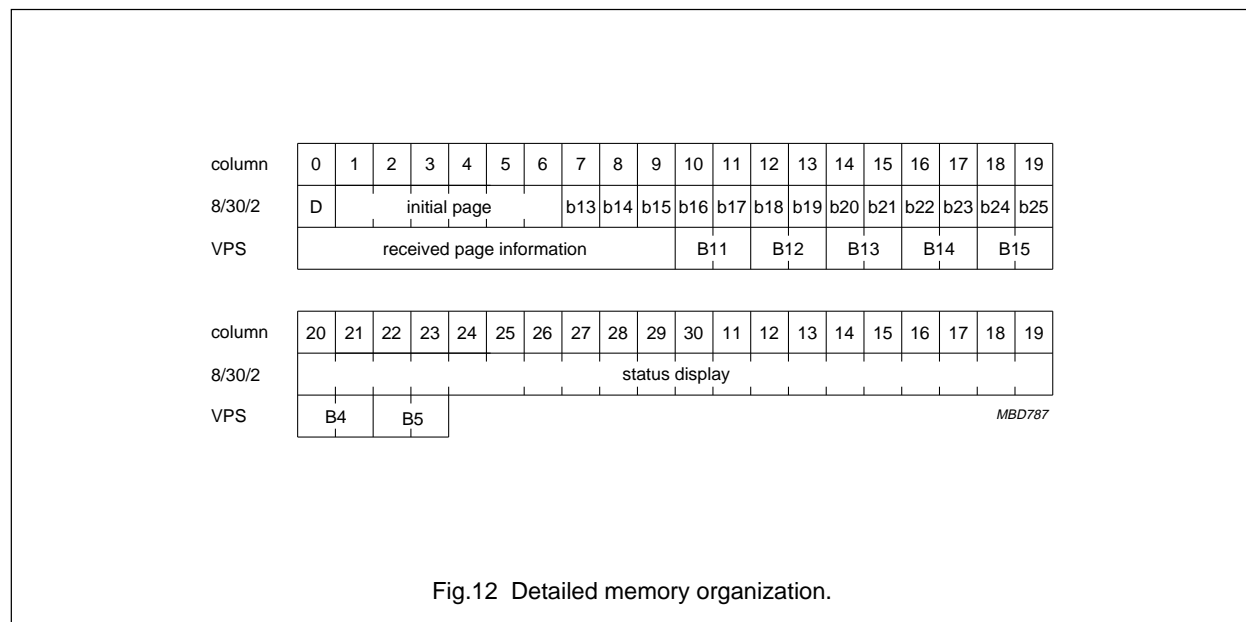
| column | 0 | 1 | 2 | 3 | 4 | 5 | 6 | 7 | 8 | 9 | 10 | 11 | 12 | 13 | 14 | 15 | 16 | 17 | 18 | 19 |
|---|---|---|---|---|---|---|---|---|---|---|---|---|---|---|---|---|---|---|---|---|
| 8/30/2 | D | initial page | | | | | | b13 | b14 | b15 | b16 | b17 | b18 | b19 | b20 | b21 | b22 | b23 | b24 | b25 |
| VPS | received page information | | | | | | | | | | B11 | | B12 | | B13 | | B14 | | B15 | |

| column | 20 | 21 | 22 | 23 | 24 | 25 | 26 | 27 | 28 | 29 | 30 | 11 | 12 | 13 | 14 | 15 | 16 | 17 | 18 | 19 |
|---|---|---|---|---|---|---|---|---|---|---|---|---|---|---|---|---|---|---|---|---|
| 8/30/2 | status display | | | | | | | | | | | | | | | | | | | |
| VPS | B4 | | B5 | | | | | | | | | | | | | | | | | |

MBD787

Fig.12 Detailed memory organization.